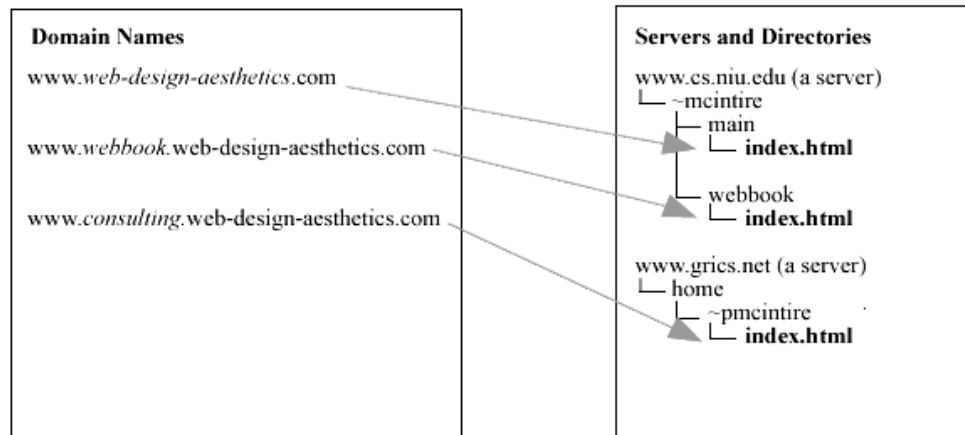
Domain Names

www.web-design-aesthetics.com

www.webbook.web-design-aesthetics.com

www.consulting.web-design-aesthetics.com

Servers and Directories

www.cs.niu.edu (a server)
└─ ~mcintire
├─ main
└─ index.html
└─ webbook
└─ index.html

www.grics.net (a server)
└─ home
└─ ~pmcintire
└─ index.html